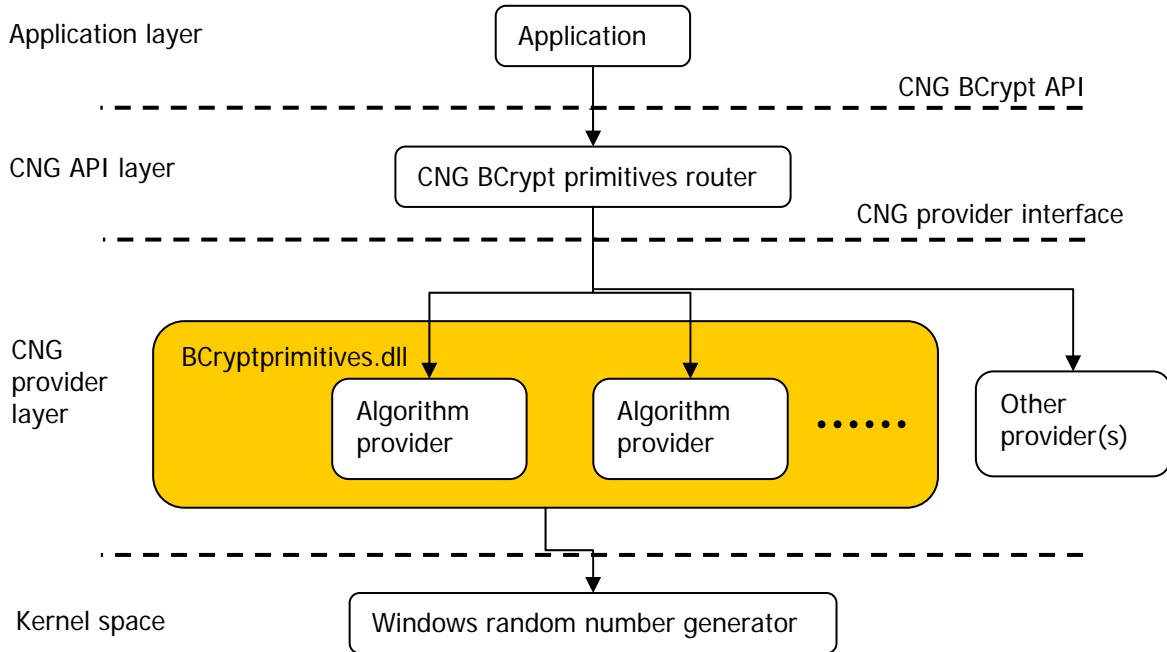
Application layer

Application

CNG BCrypt API

CNG API layer

CNG BCrypt primitives router

CNG provider interface

CNG provider layer

BCryptprimitives.dll

Algorithm provider

Algorithm provider

••••••

Other provider(s)

Kernel space

Windows random number generator